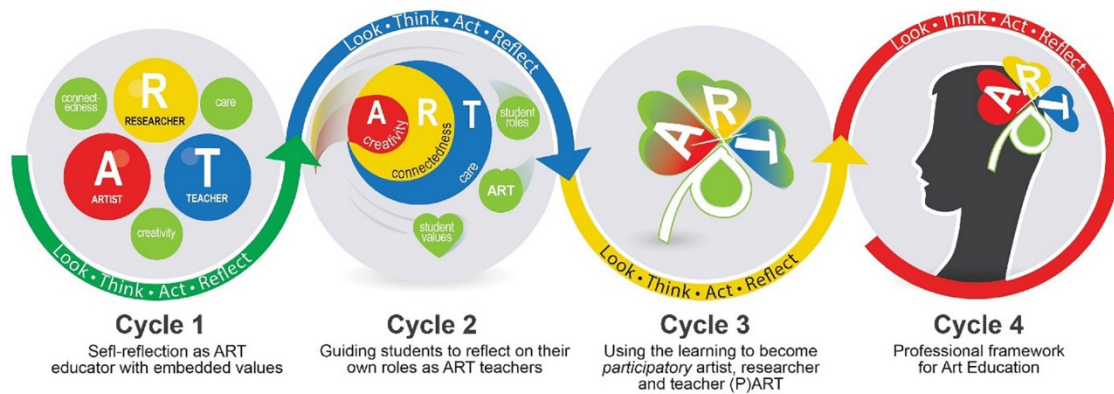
connectedness

R
RESEARCHER

care

A
ARTIST

T
TEACHER

creativity

Look • Think • Act • Reflect

Look • Think • Act • Reflect

A R T
creativity
connectedness
care

student roles

ART

student values

A R T P

Look • Think • Act • Reflect

Look • Think • Act • Reflect

A R T

**Cycle 1**
Sefl-reflection as ART educator with embedded values

**Cycle 2**
Guiding students to reflect on their own roles as ART teachers

**Cycle 3**
Using the learning to become *participatory* artist, researcher and teacher (P)ART

**Cycle 4**
Professional framework for Art Education